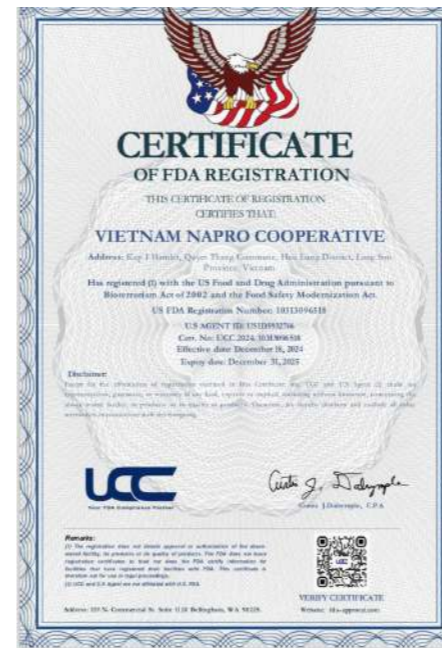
CERTIFICATE
OF FDA REGISTRATION

THIS CERTIFICATE OF REGISTRATION CERTIFIES THAT:

VIETNAM NAPRO COOPERATIVE

Address: Kay 1 Hamlet, Quyet Thang Commune, Huu Lung District, Lang Son Province, Vietnam

Has registered (1) with the US Food and Drug Administration pursuant to Bioterrorism Act of 2002 and the Food Safety Modernization Act.

US FDA Registration Number: 10313096518

US AGENT ID: US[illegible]
Cert. No: UCC 2024 10313096518
Effective date: December 18, 2024
Expiry date: December 31, 2025

Disclaimer:
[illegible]

UCC
Your FDA Compliance Partner

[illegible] J. Dalrymple
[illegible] J.Dalrymple, CPA

Remarks:
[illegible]

VERIFY CERTIFICATE
Website: fda-approval.com

Address: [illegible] N. Commercial St. Suite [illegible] Bellingham, WA 98225.